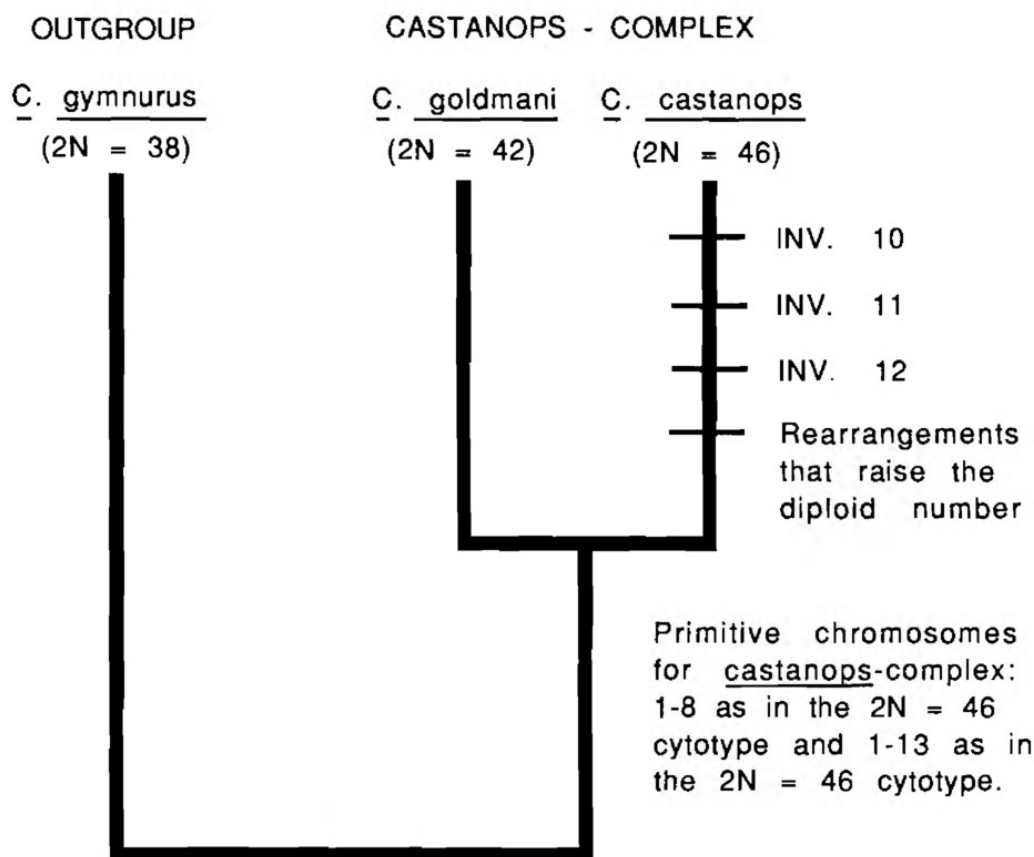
OUTGROUP

CASTANOPS - COMPLEX

C. gymnurus
(2N = 38)

C. goldmani
(2N = 42)

C. castanops
(2N = 46)

INV. 10

INV. 11

INV. 12

Rearrangements that raise the diploid number

Primitive chromosomes for castanops-complex: 1-8 as in the 2N = 46 cytotype and 1-13 as in the 2N = 46 cytotype.